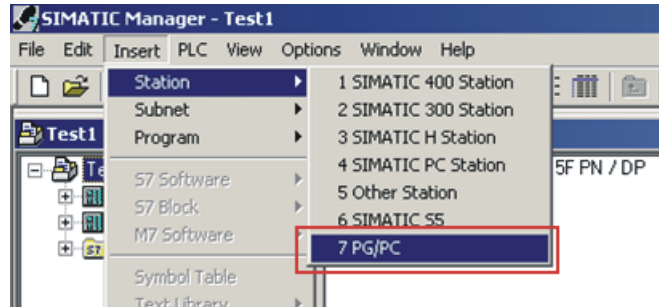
SIMATIC Manager - Test1

File Edit Insert PLC View Options Window Help

Test1

Te

Station
Subnet
Program

S7 Software
S7 Block
M7 Software

Symbol Table
Text Library

1 SIMATIC 400 Station
2 SIMATIC 300 Station
3 SIMATIC H Station
4 SIMATIC PC Station
5 Other Station
6 SIMATIC S5
7 PG/PC

5F PN / DP